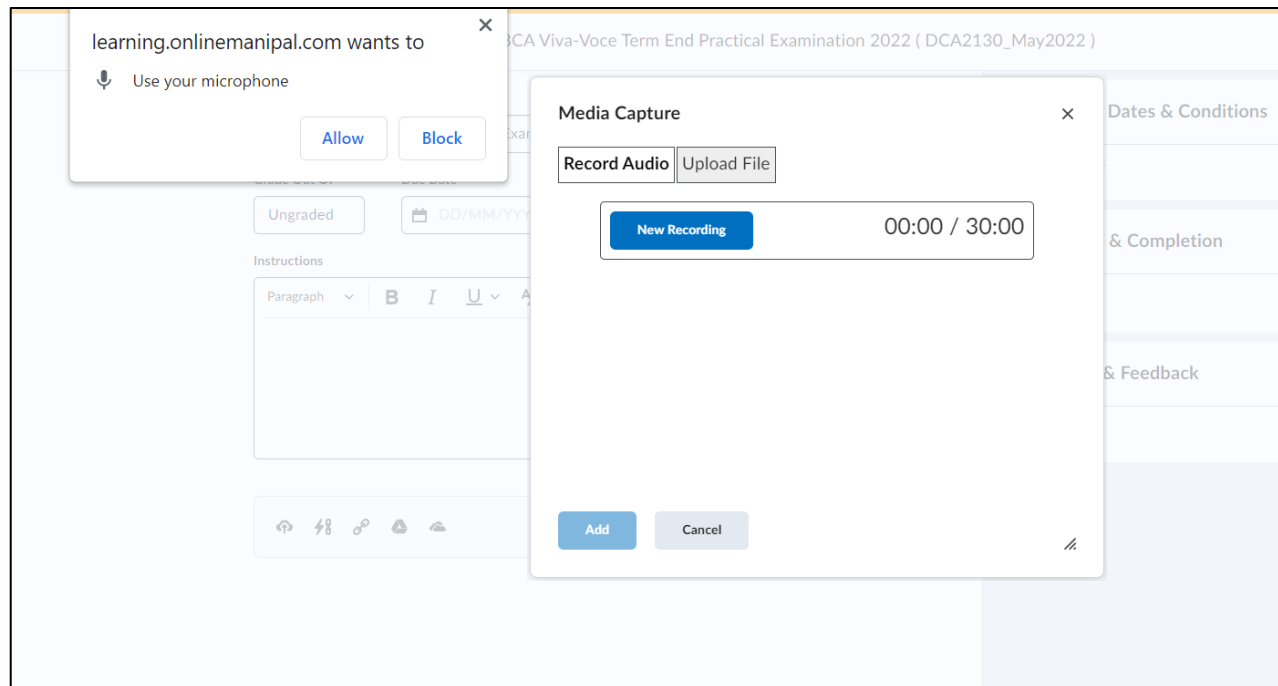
learning.onlinemanipal.com wants to
Use your microphone
Allow
Block

BCA Viva-Voce Term End Practical Examination 2022 ( DCA2130_May2022 )

Exa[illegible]

Grade Out Of
Ungraded
Due Date
DD/MM/YYY

Instructions
Paragraph B I U

Media Capture
Record Audio
Upload File
New Recording
00:00 / 30:00
Add
Cancel

Dates & Conditions
& Completion
& Feedback